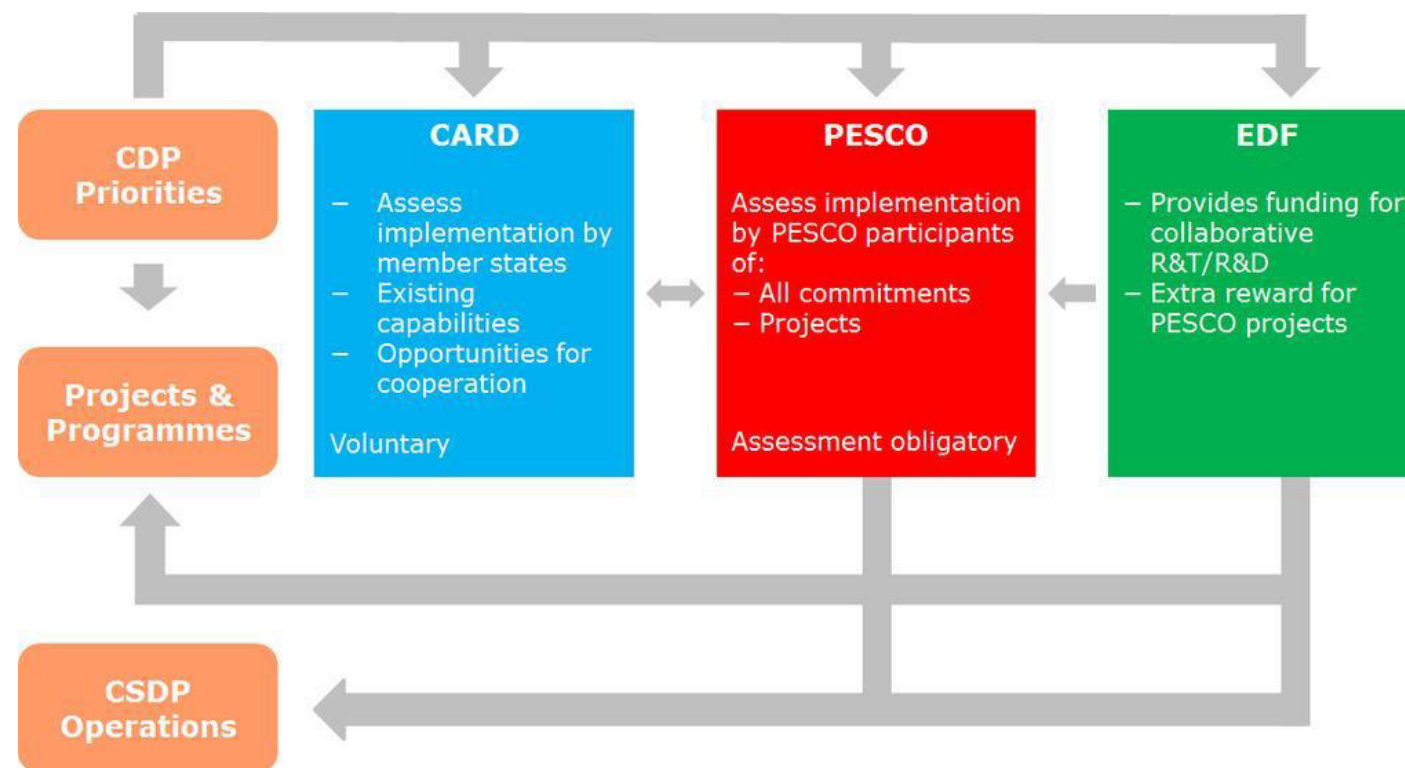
CDP Priorities

Projects & Programmes

CSDP Operations

CARD

– Assess implementation by member states
– Existing capabilities
– Opportunities for cooperation

Voluntary

PESCO

Assess implementation by PESCO participants of:
– All commitments
– Projects

Assessment obligatory

EDF

– Provides funding for collaborative R&T/R&D
– Extra reward for PESCO projects